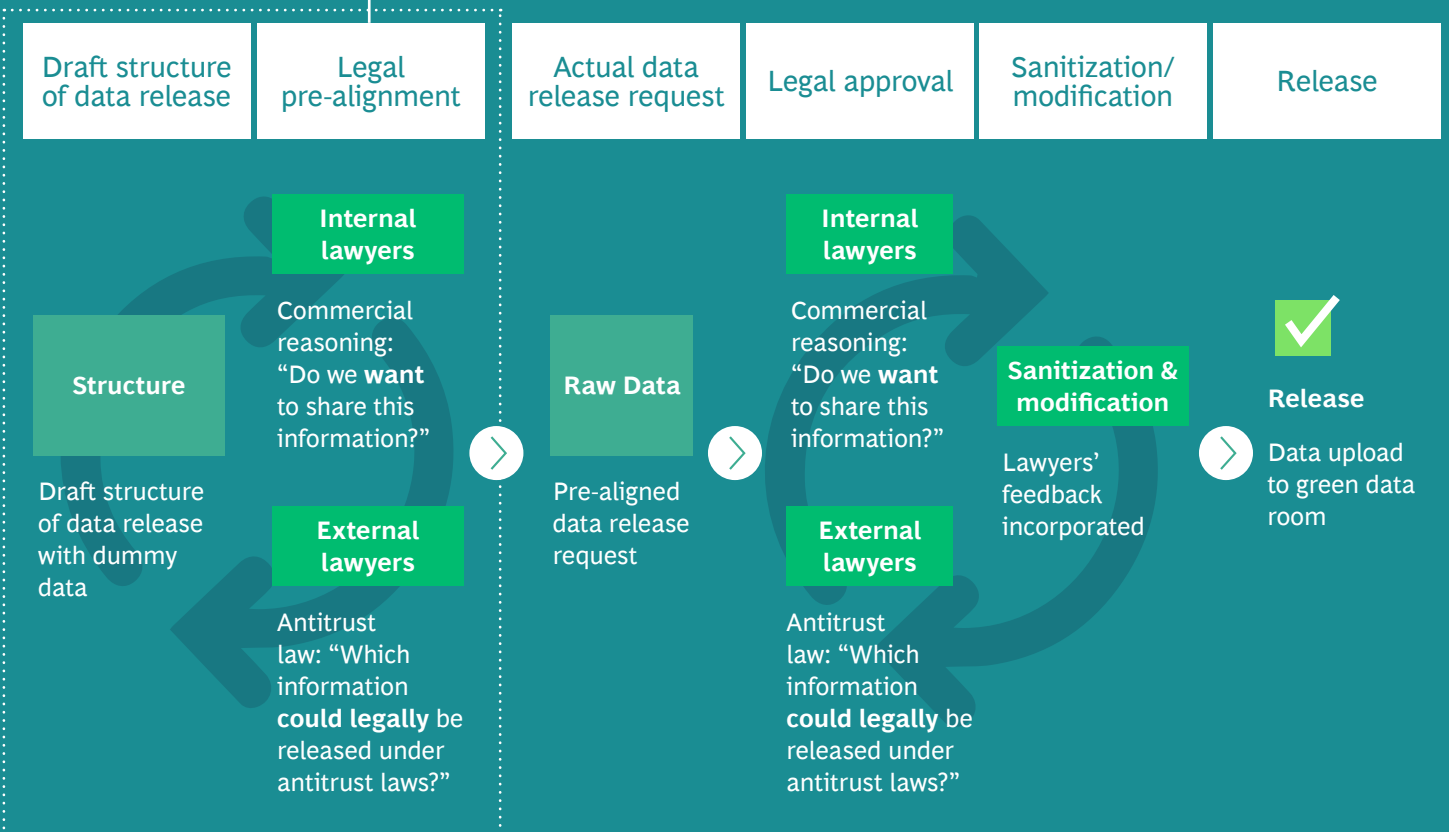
Draft structure of data release

Legal pre-alignment

Actual data release request

Legal approval

Sanitization/ modification

Release

Structure

Draft structure of data release with dummy data

Internal lawyers

Commercial reasoning: “Do we **want** to share this information?”

External lawyers

Antitrust law: “Which information **could legally** be released under antitrust laws?”

Raw Data

Pre-aligned data release request

Internal lawyers

Commercial reasoning: “Do we **want** to share this information?”

External lawyers

Antitrust law: “Which information **could legally** be released under antitrust laws?”

Sanitization & modification

Lawyers’ feedback incorporated

Release

Data upload to green data room